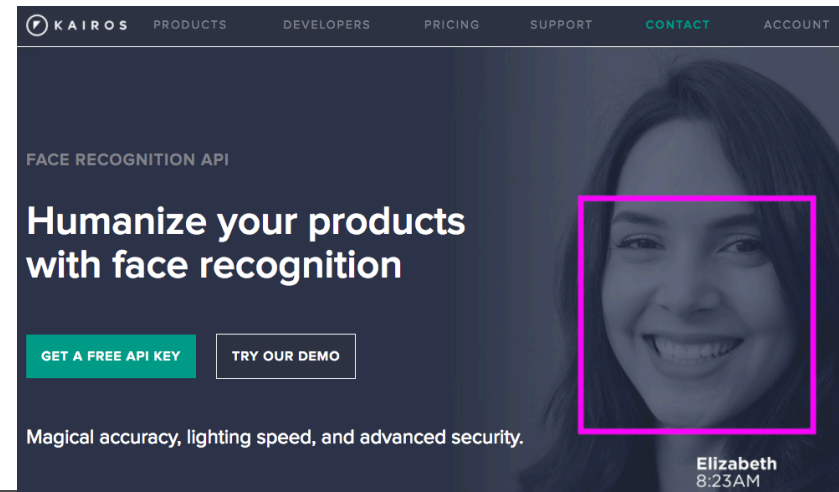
KAIROS PRODUCTS DEVELOPERS PRICING SUPPORT CONTACT ACCOUNT

FACE RECOGNITION API

Humanize your products with face recognition

GET A FREE API KEY

TRY OUR DEMO

Magical accuracy, lighting speed, and advanced security.

Elizabeth
8:23AM